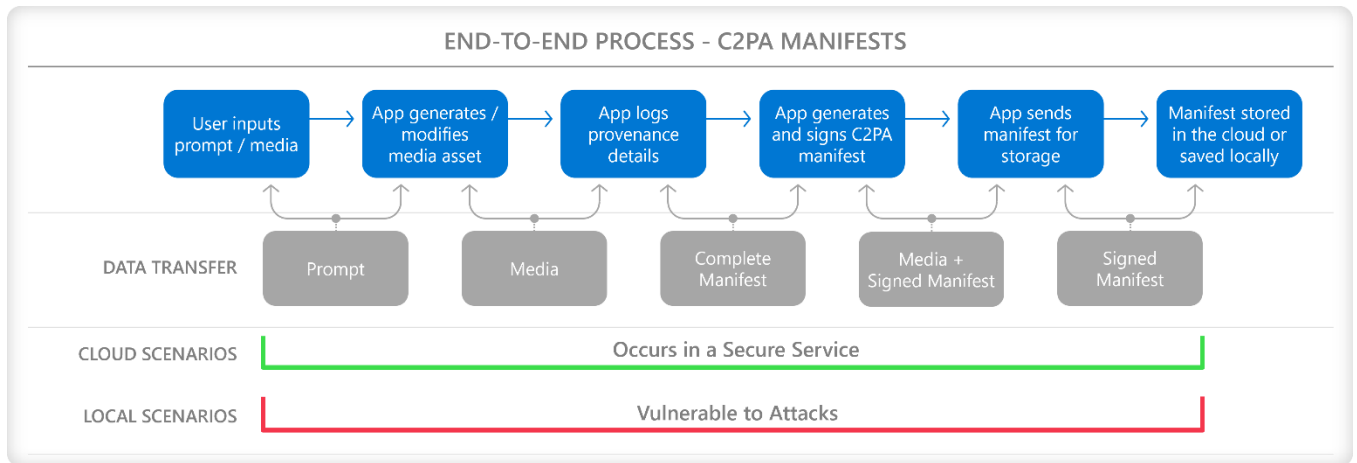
END-TO-END PROCESS - C2PA MANIFESTS

User inputs prompt / media

App generates / modifies media asset

App logs provenance details

App generates and signs C2PA manifest

App sends manifest for storage

Manifest stored in the cloud or saved locally

DATA TRANSFER

Prompt

Media

Complete Manifest

Media + Signed Manifest

Signed Manifest

CLOUD SCENARIOS

Occurs in a Secure Service

LOCAL SCENARIOS

Vulnerable to Attacks